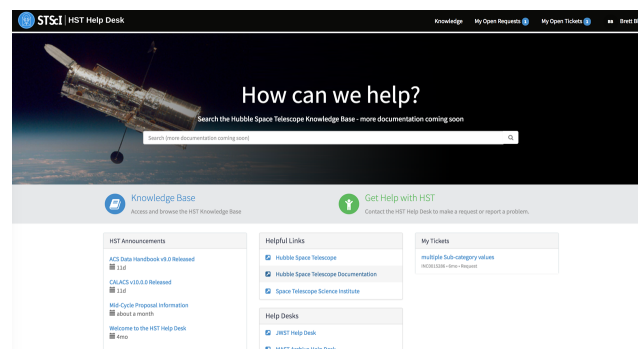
STScI | HST Help Desk

Knowledge My Open Requests 1 My Open Tickets 1 Brett Bl

How can we help?

Search the Hubble Space Telescope Knowledge Base - more documentation coming soon

Search (more documentation coming soon)

Knowledge Base
Access and browse the HST Knowledge Base

Get Help with HST
Contact the HST Help Desk to make a request or report a problem.

HST Announcements

ACS Data Handbook v9.0 Released
11d

CALACS v10.0.0 Released
11d

Mid-Cycle Proposal Information
about a month

Welcome to the HST Help Desk
4mo

Helpful Links

Hubble Space Telescope

Hubble Space Telescope Documentation

Space Telescope Science Institute

Help Desks

JWST Help Desk

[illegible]

My Tickets

multiple Sub-category values
INC0613396 • 6mo • Request